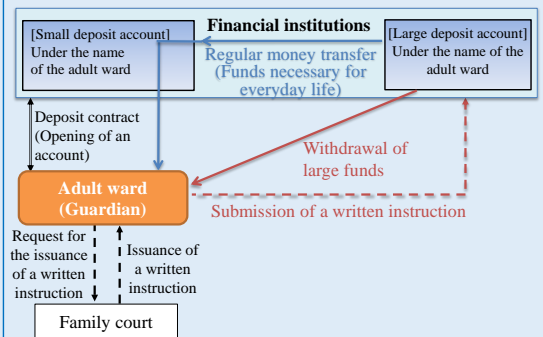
Financial institutions

[Small deposit account]
Under the name of the adult ward

Regular money transfer
(Funds necessary for everyday life)

[Large deposit account]
Under the name of the adult ward

Deposit contract
(Opening of an account)

Withdrawal of large funds

Adult ward
(Guardian)

Submission of a written instruction

Request for the issuance of a written instruction

Issuance of a written instruction

Family court